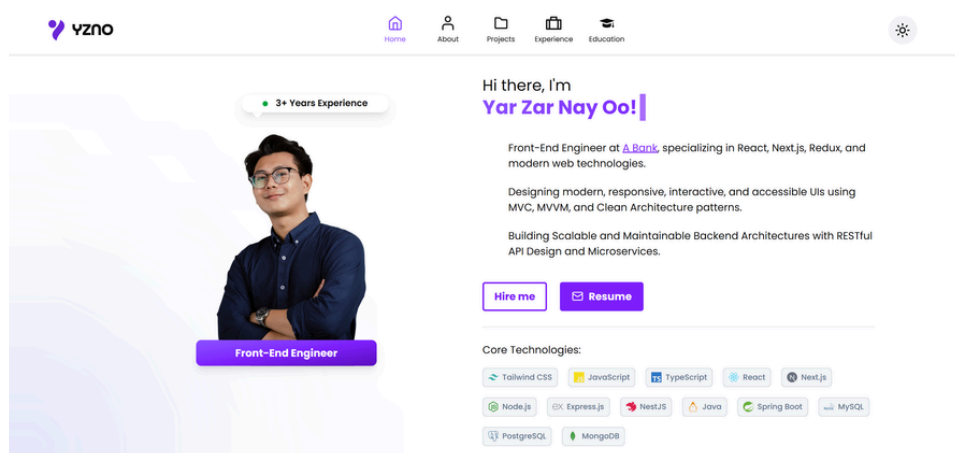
yzno

Home About Projects Experience Education

3+ Years Experience

Front-End Engineer

Hi there, I'm
Yar Zar Nay Oo!

Front-End Engineer at A Bank, specializing in React, Next.js, Redux, and modern web technologies.

Designing modern, responsive, interactive, and accessible UIs using MVC, MVVM, and Clean Architecture patterns.

Building Scalable and Maintainable Backend Architectures with RESTful API Design and Microservices.

Hire me Resume

Core Technologies:

Tailwind CSS JavaScript TypeScript React Next.js
Node.js Express.js NestJS Java Spring Boot MySQL
PostgreSQL MongoDB